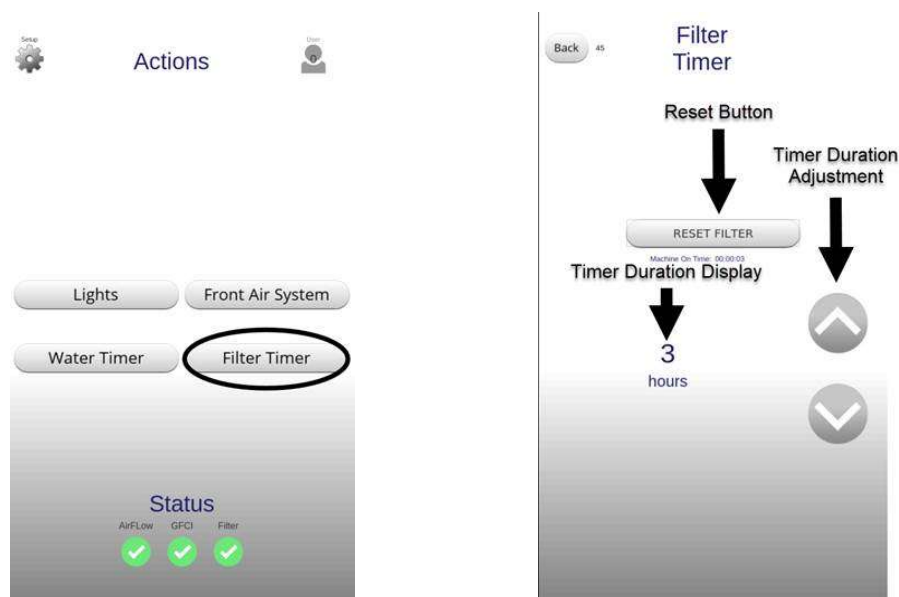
Setup

Actions

User

Lights

Front Air System

Water Timer

Filter Timer

Status

AirFLow GFCI Filter

Back 45

Filter Timer

Reset Button

Timer Duration Adjustment

RESET FILTER

Machine On Time: 00:00:03

Timer Duration Display

3

hours